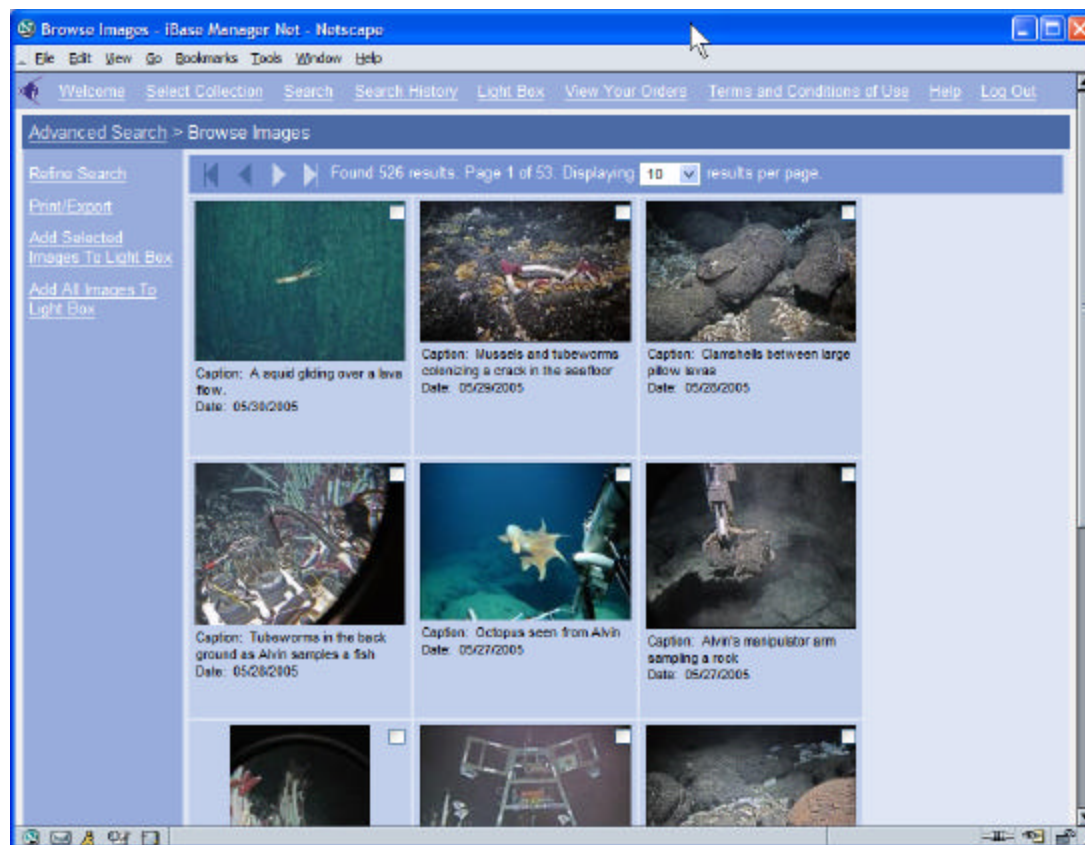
Browse Images - iBase Manager Net - Netscape

File Edit View Go Bookmarks Tools Window Help

Welcome Select Collection Search Search History Light Box View Your Orders Terms and Conditions of Use Help Log Out

Advanced Search > Browse Images

Refine Search

Print/Export

Add Selected Images To Light Box

Add All Images To Light Box

Found 526 results. Page 1 of 53. Displaying 10 results per page.

Caption: A squid gliding over a lava flow.
Date: 05/30/2005

Caption: Mussels and tubeworms colonizing a crack in the seafloor
Date: 05/29/2005

Caption: Clamshells between large pillow lavas
Date: 05/28/2005

Caption: Tubeworms in the back ground as Alvin samples a fish
Date: 05/28/2005

Caption: Octopus seen from Alvin
Date: 05/27/2005

Caption: Alvin's manipulator arm sampling a rock
Date: 05/27/2005